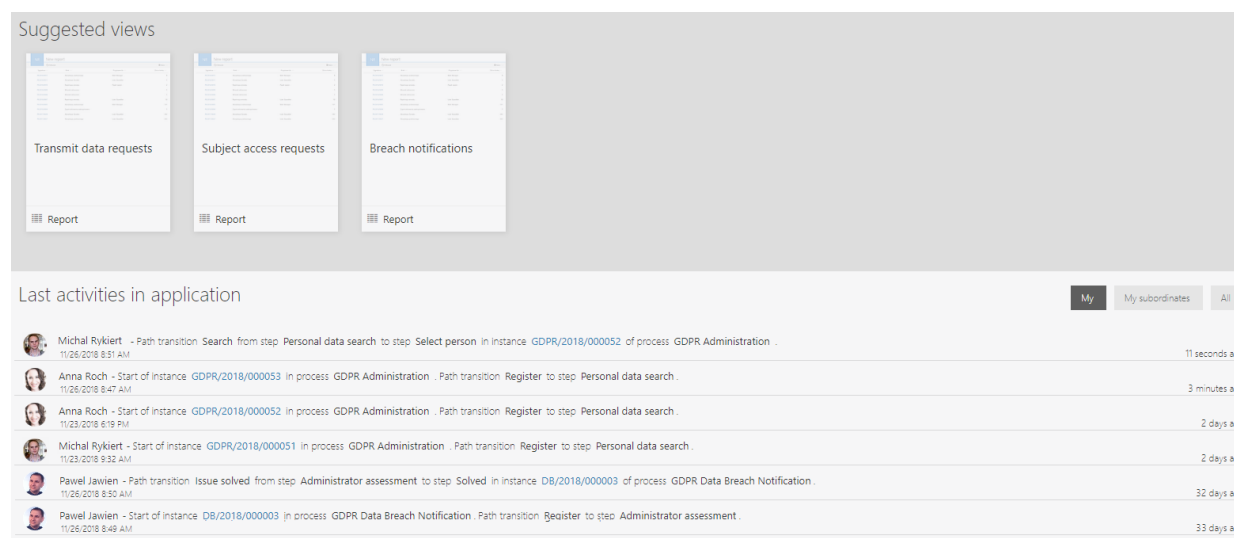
Suggested views

Transmit data requests
Report

Subject access requests
Report

Breach notifications
Report

Last activities in application

My | My subordinates | All

Michal Rykiert - Path transition Search from step Personal data search to step Select person in instance GDPR/2018/000052 of process GDPR Administration .
11/26/2018 8:51 AM
11 seconds a

Anna Roch - Start of instance GDPR/2018/000053 in process GDPR Administration . Path transition Register to step Personal data search .
11/26/2018 8:47 AM
3 minutes a

Anna Roch - Start of instance GDPR/2018/000052 in process GDPR Administration . Path transition Register to step Personal data search .
11/23/2018 6:19 PM
2 days a

Michal Rykiert - Start of instance GDPR/2018/000051 in process GDPR Administration . Path transition Register to step Personal data search .
11/23/2018 9:32 AM
2 days a

Pawel Jawien - Path transition Issue solved from step Administrator assessment to step Solved in instance DB/2018/000003 of process GDPR Data Breach Notification .
11/26/2018 8:50 AM
32 days a

Pawel Jawien - Start of instance DB/2018/000003 in process GDPR Data Breach Notification . Path transition Register to step Administrator assessment .
11/26/2018 8:49 AM
33 days a